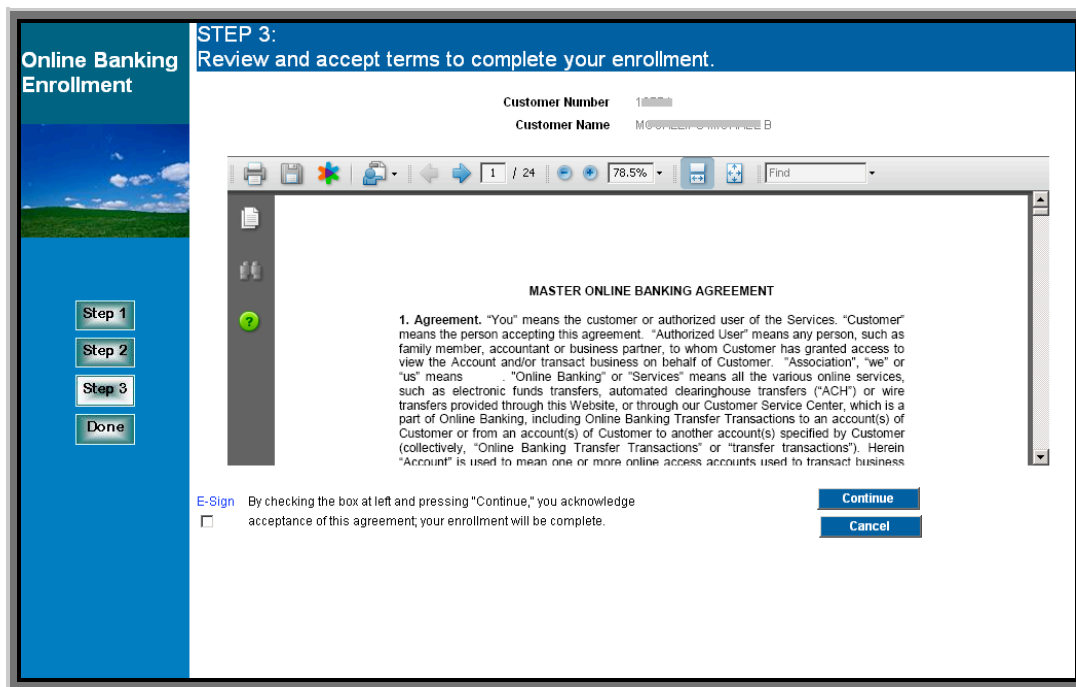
Online Banking Enrollment

STEP 3:
Review and accept terms to complete your enrollment.

Customer Number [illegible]
Customer Name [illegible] B

1 / 24 78.5% Find

MASTER ONLINE BANKING AGREEMENT

1. Agreement. "You" means the customer or authorized user of the Services. "Customer" means the person accepting this agreement. "Authorized User" means any person, such as family member, accountant or business partner, to whom Customer has granted access to view the Account and/or transact business on behalf of Customer. "Association", "we" or "us" means . "Online Banking" or "Services" means all the various online services, such as electronic funds transfers, automated clearinghouse transfers ("ACH") or wire transfers provided through this Website, or through our Customer Service Center, which is a part of Online Banking, including Online Banking Transfer Transactions to an account(s) of Customer or from an account(s) of Customer to another account(s) specified by Customer (collectively, "Online Banking Transfer Transactions" or "transfer transactions"). Herein "Account" is used to mean one or more online access accounts used to transact business

Step 1
Step 2
Step 3
Done

E-Sign By checking the box at left and pressing "Continue," you acknowledge acceptance of this agreement; your enrollment will be complete.

Continue
Cancel